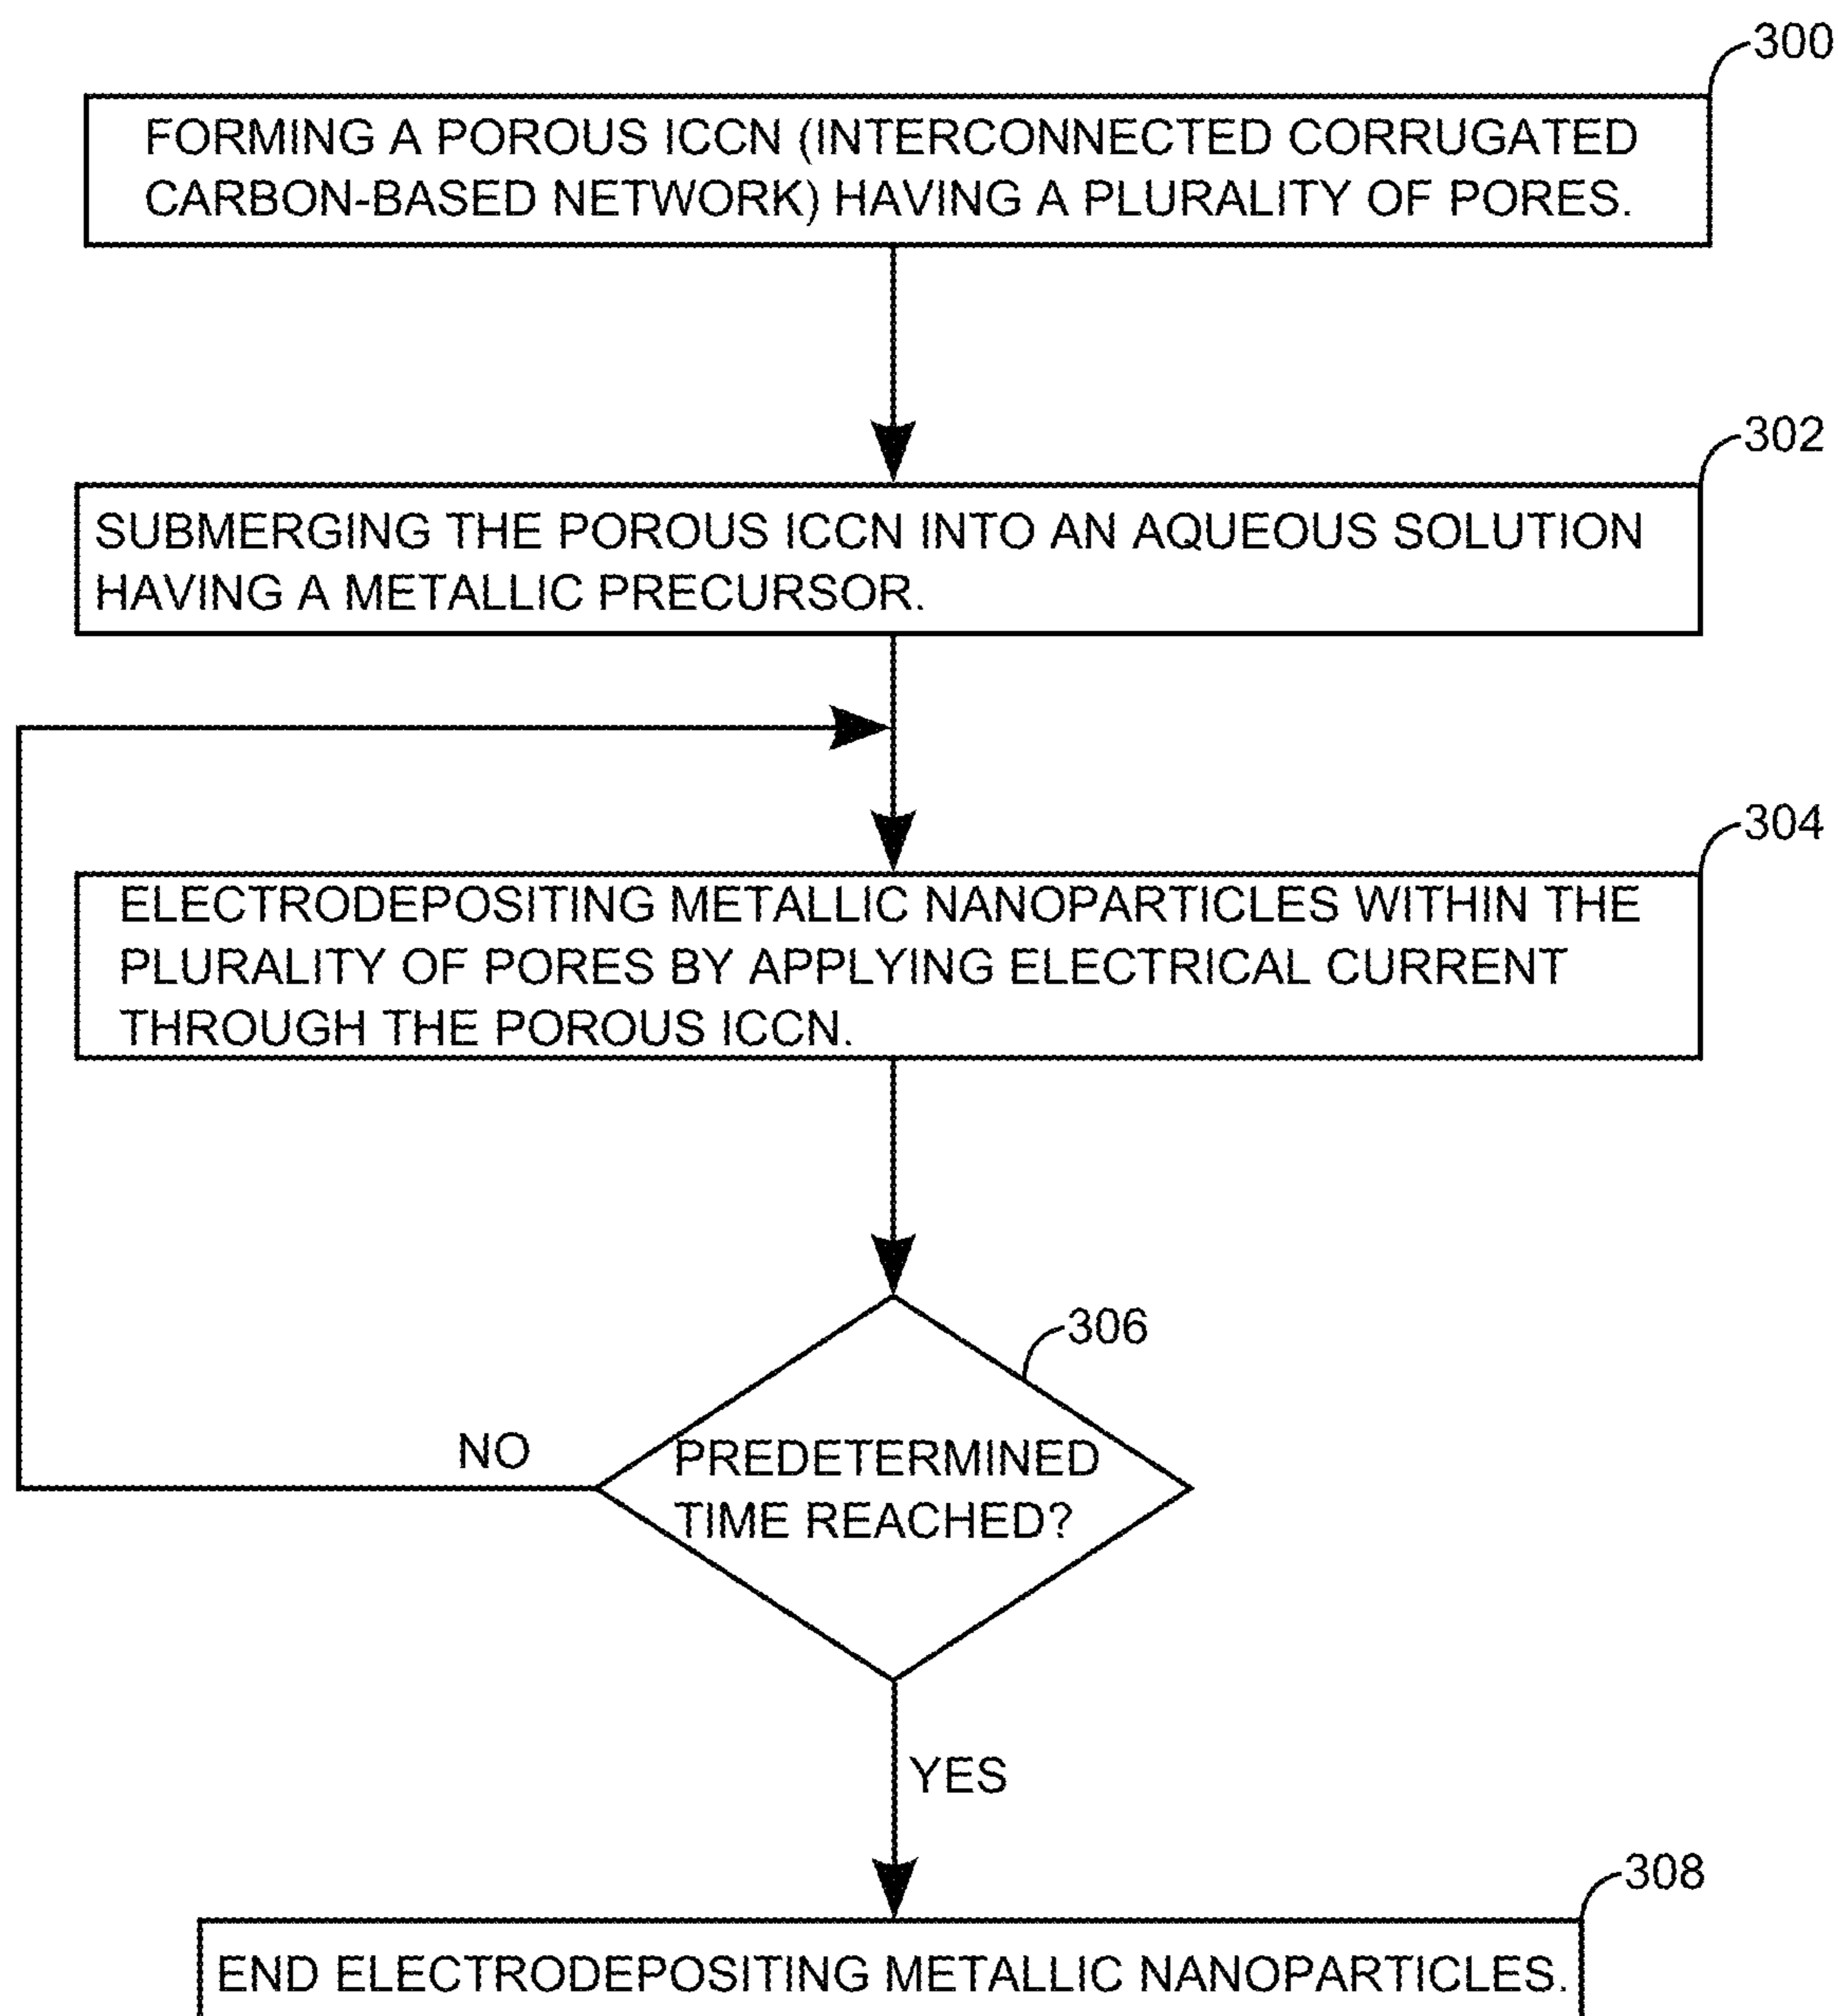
300

FORMING A POROUS ICCN (INTERCONNECTED CORRUGATED CARBON-BASED NETWORK) HAVING A PLURALITY OF PORES.

302

SUBMERGING THE POROUS ICCN INTO AN AQUEOUS SOLUTION HAVING A METALLIC PRECURSOR.

304

ELECTRODEPOSITING METALLIC NANOPARTICLES WITHIN THE PLURALITY OF PORES BY APPLYING ELECTRICAL CURRENT THROUGH THE POROUS ICCN.

306

PREDETERMINED TIME REACHED?

NO

YES

308

END ELECTRODEPOSITING METALLIC NANOPARTICLES.